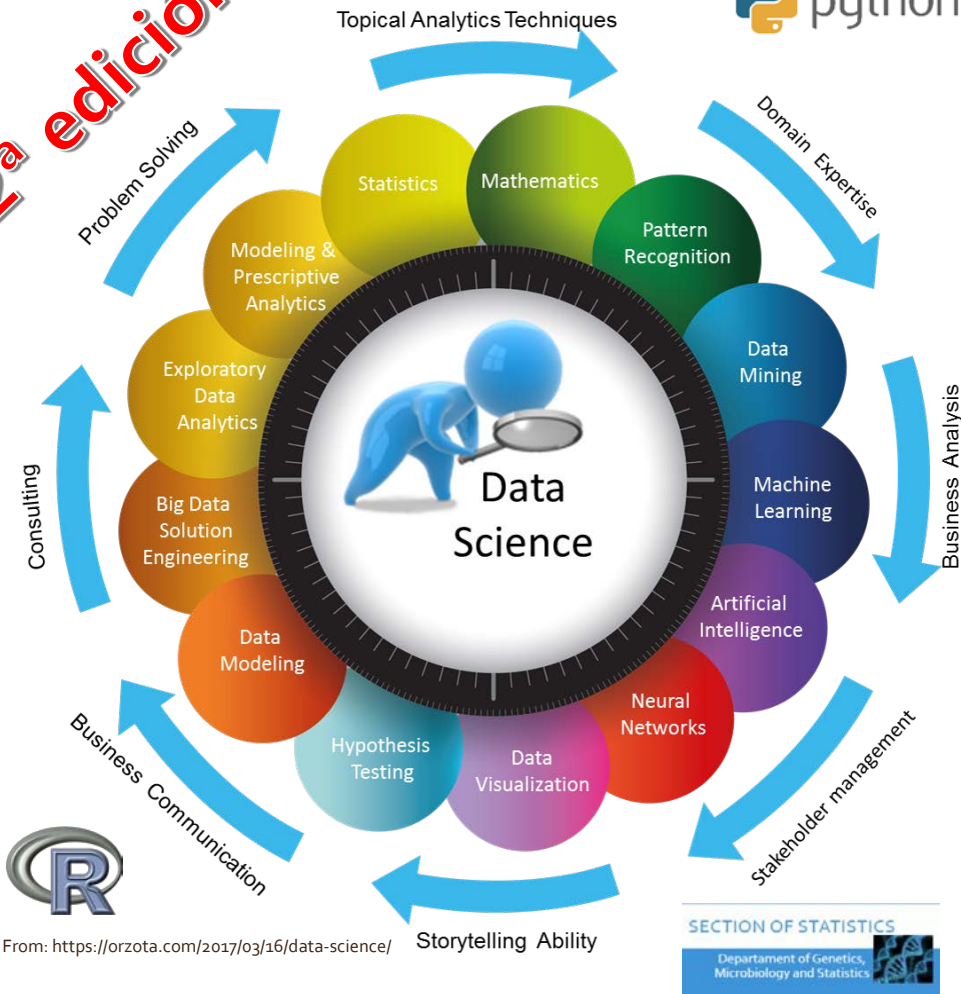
2a edición

Topical Analytics Techniques

python

Domain Expertise

Business Analysis

Stakeholder management

Storytelling Ability

Business Communication

Consulting

Problem Solving

Statistics

Mathematics

Pattern Recognition

Data Mining

Machine Learning

Artificial Intelligence

Neural Networks

Data Visualization

Hypothesis Testing

Data Modeling

Big Data Solution Engineering

Exploratory Data Analytics

Modeling & Prescriptive Analytics

Data Science

R

From: https://orzota.com/2017/03/16/data-science/

SECTION OF STATISTICS
Department of Genetics, Microbiology and Statistics